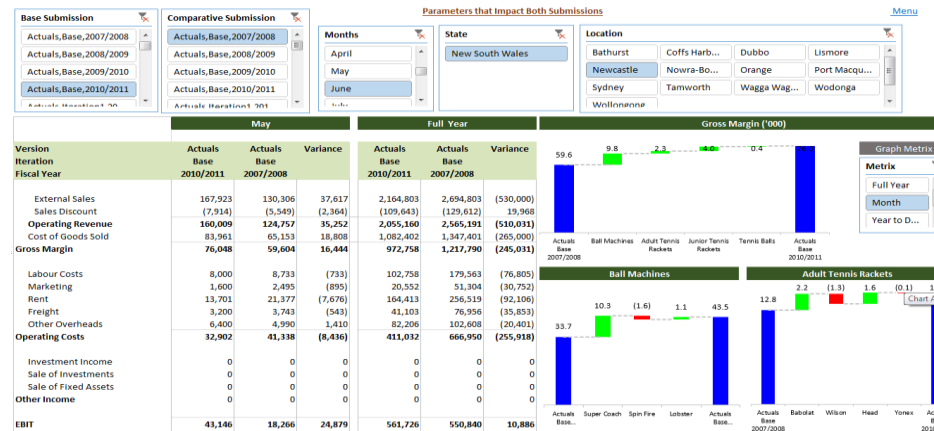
Base Submission
Actuals,Base,2007/2008
Actuals,Base,2008/2009
Actuals,Base,2009/2010
Actuals,Base,2010/2011
Actuals,Iteration1,20

Comparative Submission
Actuals,Base,2007/2008
Actuals,Base,2008/2009
Actuals,Base,2009/2010
Actuals,Base,2010/2011
Actuals,Iteration1,201

Parameters that Impact Both Submissions

Menu

Months
April
May
June
July

State
New South Wales

Location
Bathurst
Coffs Harb...
Dubbo
Lismore
Newcastle
Nowra-Bo...
Orange
Port Macqu...
Sydney
Tamworth
Wagga Wag...
Wodonga
Wollongong

| | May | | | | Full Year | | |
|---|---|---|---|---|---|---|---|
| Version | Actuals | Actuals | Variance | | Actuals | Actuals | Variance |
| Iteration | Base | Base | | | Base | Base | |
| Fiscal Year | 2010/2011 | 2007/2008 | | | 2010/2011 | 2007/2008 | |
| External Sales | 167,923 | 130,306 | 37,617 | | 2,164,803 | 2,694,803 | (530,000) |
| Sales Discount | (7,914) | (5,549) | (2,364) | | (109,643) | (129,612) | 19,968 |
| Operating Revenue | 160,009 | 124,757 | 35,252 | | 2,055,160 | 2,565,191 | (510,031) |
| Cost of Goods Sold | 83,961 | 65,153 | 18,808 | | 1,082,402 | 1,347,401 | (265,000) |
| Gross Margin | 76,048 | 59,604 | 16,444 | | 972,758 | 1,217,790 | (245,031) |
| Labour Costs | 8,000 | 8,733 | (733) | | 102,758 | 179,563 | (76,805) |
| Marketing | 1,600 | 2,495 | (895) | | 20,552 | 51,304 | (30,752) |
| Rent | 13,701 | 21,377 | (7,676) | | 164,413 | 256,519 | (92,106) |
| Freight | 3,200 | 3,743 | (543) | | 41,103 | 76,956 | (35,853) |
| Other Overheads | 6,400 | 4,990 | 1,410 | | 82,206 | 102,608 | (20,401) |
| Operating Costs | 32,902 | 41,338 | (8,436) | | 411,032 | 666,950 | (255,918) |
| Investment Income | 0 | 0 | 0 | | 0 | 0 | 0 |
| Sale of Investments | 0 | 0 | 0 | | 0 | 0 | 0 |
| Sale of Fixed Assets | 0 | 0 | 0 | | 0 | 0 | 0 |
| Other Income | 0 | 0 | 0 | | 0 | 0 | 0 |
| EBIT | 43,146 | 18,266 | 24,879 | | 561,726 | 550,840 | 10,886 |

Gross Margin ('000)
59.6
9.8
2.3
4.0
0.4
Actuals Base 2007/2008
Ball Machines
Adult Tennis Rackets
Junior Tennis Rackets
Tennis Balls
Actuals Base 2010/2011

Graph Metrix
Metrix
Full Year
Month
Year to D...

Ball Machines
33.7
10.3
(1.6)
1.1
43.5
Actuals Base...
Super Coach
Spin Fire
Lobster
Actuals Base...

Adult Tennis Rackets
12.8
2.2
(1.3)
1.6
(0.1)
Chart A
Actuals Base 2007/2008
Babolat
Wilson
Head
Yonex